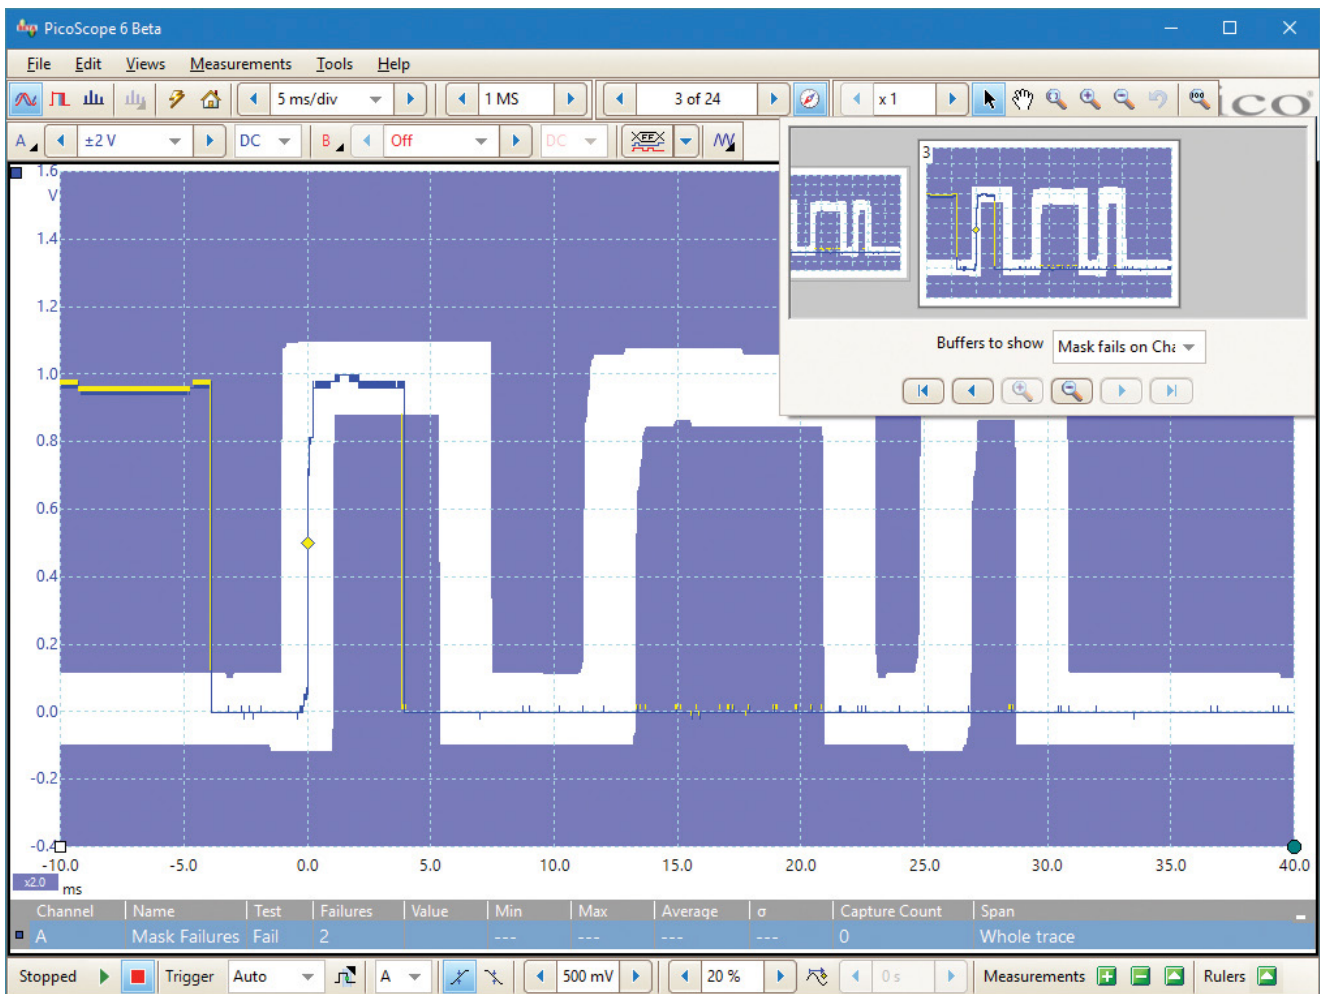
PicoScope 6 Beta

File Edit Views Measurements Tools Help

5 ms/div 1 MS 3 of 24 x 1

A ±2 V DC B Off DC

1.6 V
1.4
1.2
1.0
0.8
0.6
0.4
0.2
0.0
-0.2
-0.4

-10.0 -5.0 0.0 5.0 10.0 15.0 20.0 25.0 30.0 35.0 40.0
x2.0 ms

3

Buffers to show Mask fails on Cha

| Channel | Name | Test | Failures | Value | Min | Max | Average | σ | Capture Count | Span |
|---|---|---|---|---|---|---|---|---|---|---|
| A | Mask Failures | Fail | 2 | | --- | --- | --- | --- | 0 | Whole trace |

Stopped Trigger Auto A 500 mV 20 % 0 s Measurements Rulers